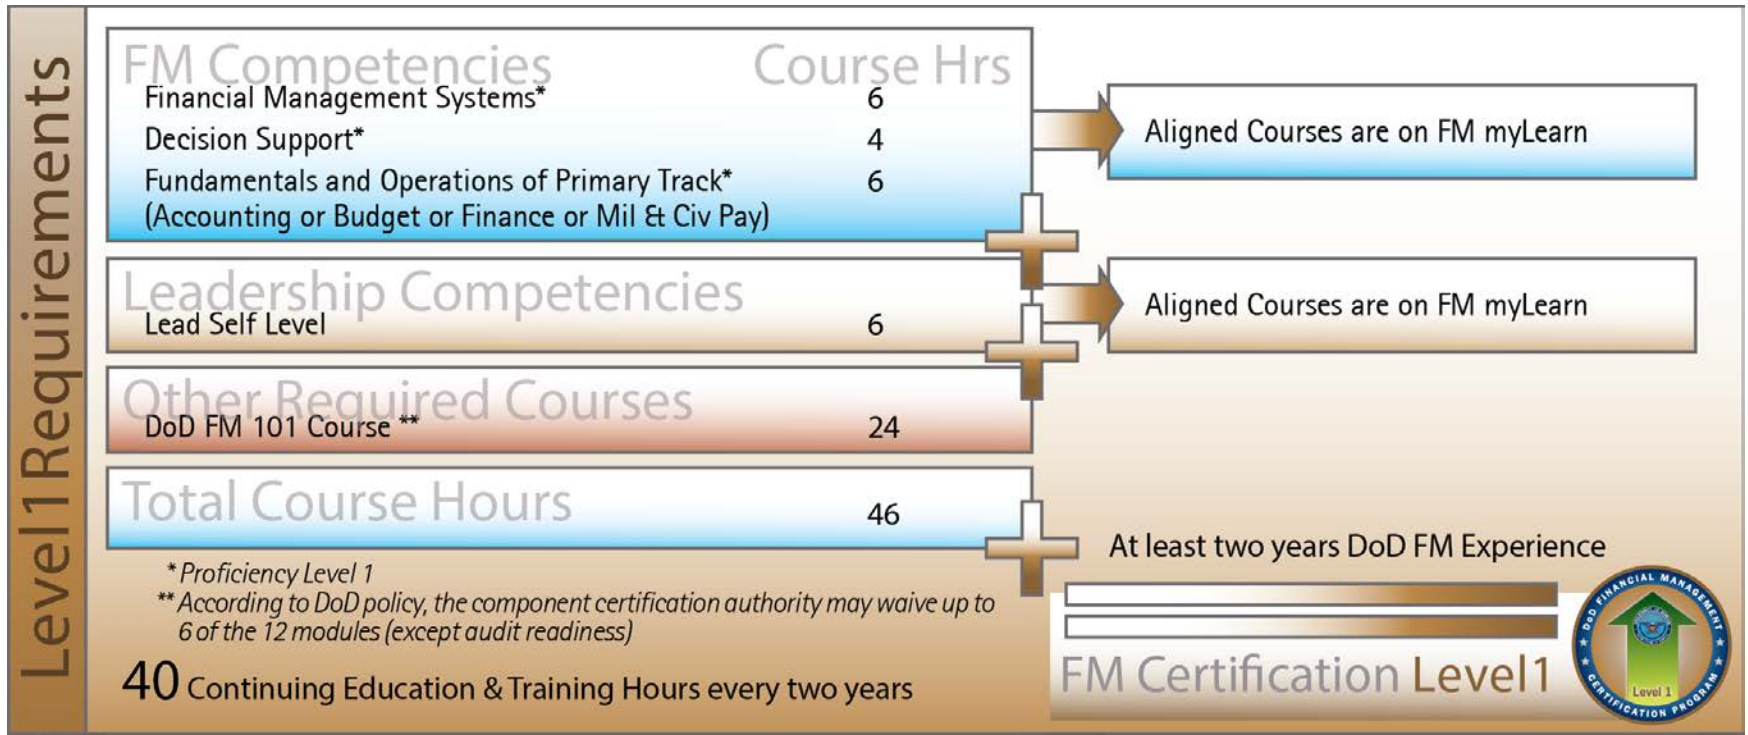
Level1Requirements

| FM Competencies | Course Hrs |
|---|---|
| Financial Management Systems* | 6 |
| Decision Support* | 4 |
| Fundamentals and Operations of Primary Track* (Accounting or Budget or Finance or Mil & Civ Pay) | 6 |

Aligned Courses are on FM myLearn

| Leadership Competencies | |
|---|---|
| Lead Self Level | 6 |

Aligned Courses are on FM myLearn

| Other Required Courses | |
|---|---|
| DoD FM 101 Course ** | 24 |

| Total Course Hours | 46 |
|---|---|

At least two years DoD FM Experience

* Proficiency Level 1
** According to DoD policy, the component certification authority may waive up to 6 of the 12 modules (except audit readiness)

40 Continuing Education & Training Hours every two years

FM Certification Level1

DoD FINANCIAL MANAGEMENT CERTIFICATION PROGRAM
Level 1